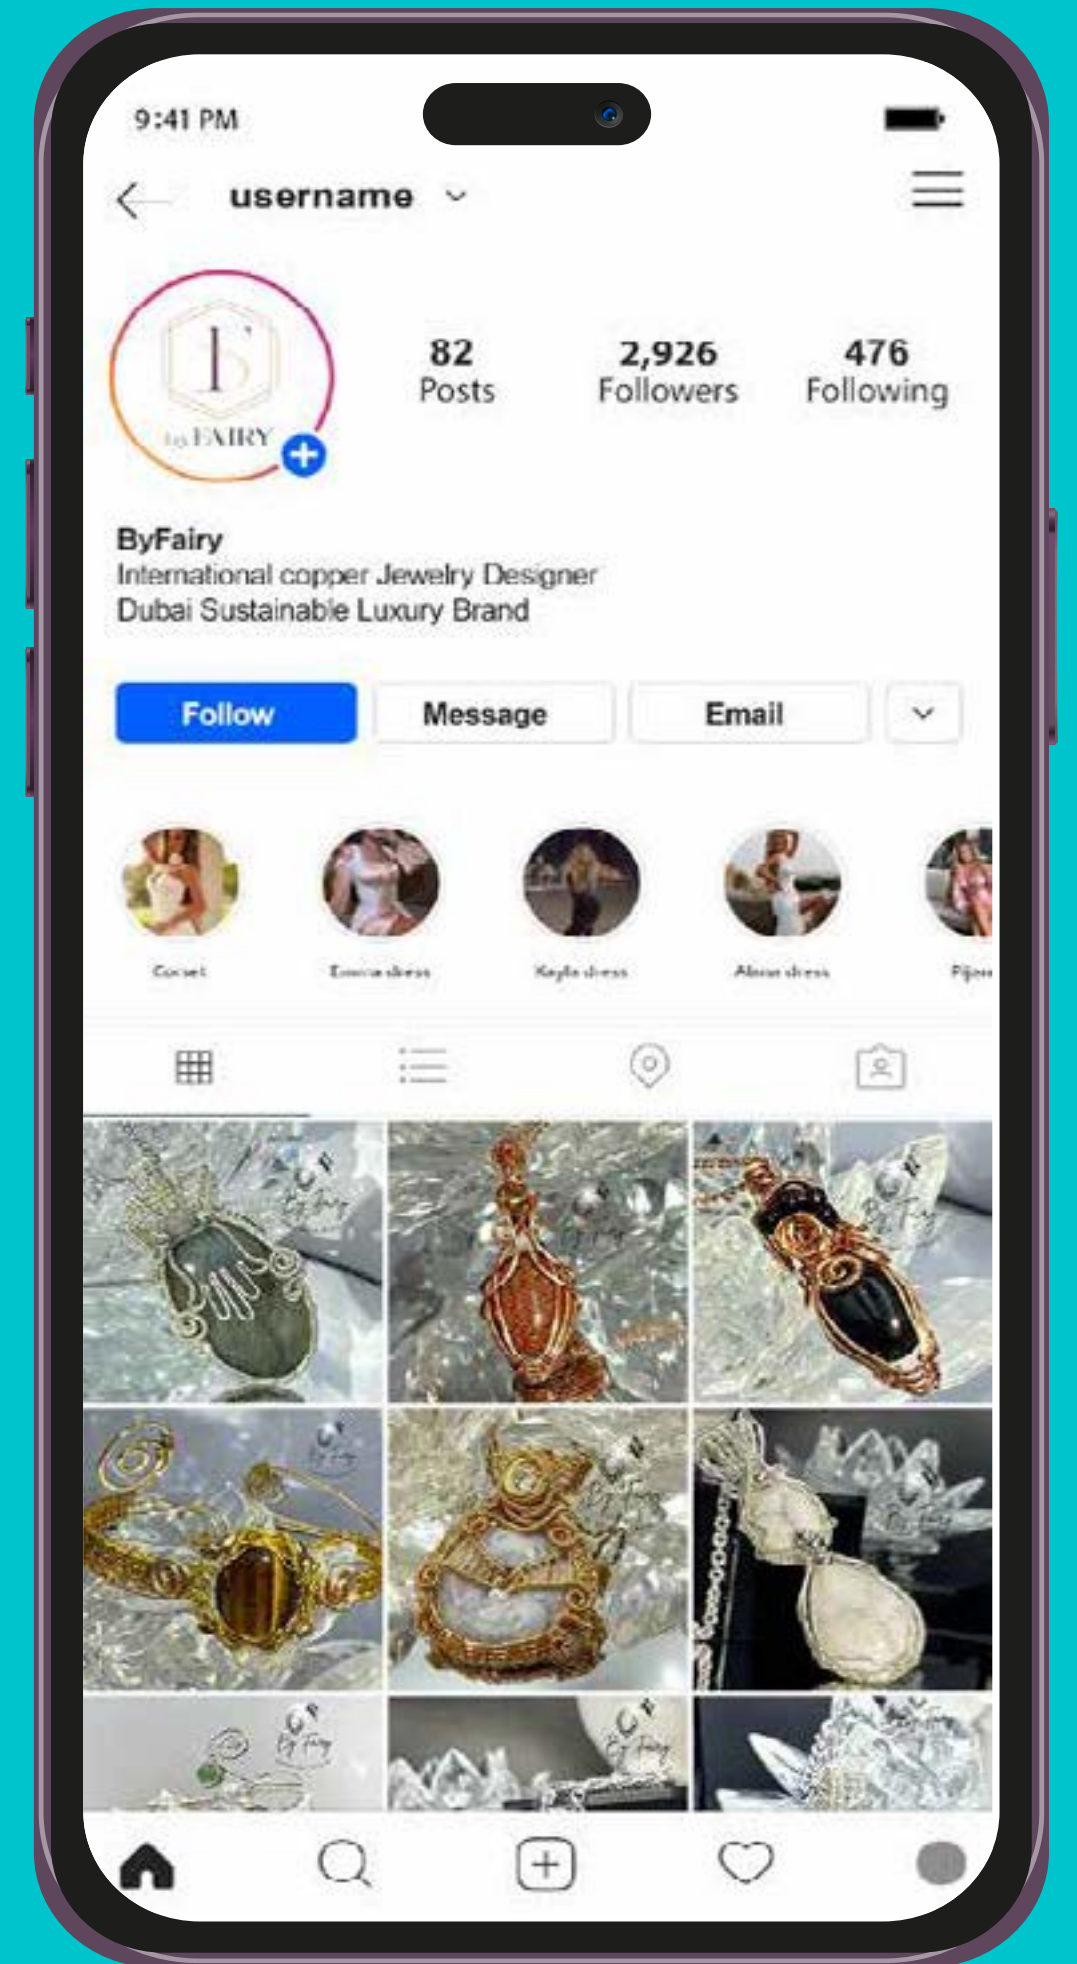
9:41 PM

username

82
Posts

2,926
Followers

476
Following

by FAIRY

ByFairy
International copper Jewelry Designer
Dubai Sustainable Luxury Brand

Follow

Message

Email

Corset

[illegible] dress

Kayla dress

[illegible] dress

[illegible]